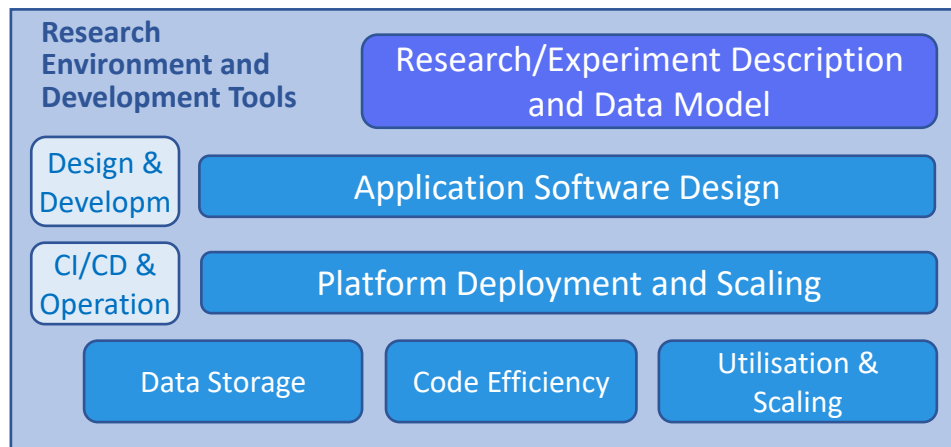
Research Environment and Development Tools

Research/Experiment Description and Data Model

Design & Developm

Application Software Design

CI/CD & Operation

Platform Deployment and Scaling

Data Storage

Code Efficiency

Utilisation & Scaling